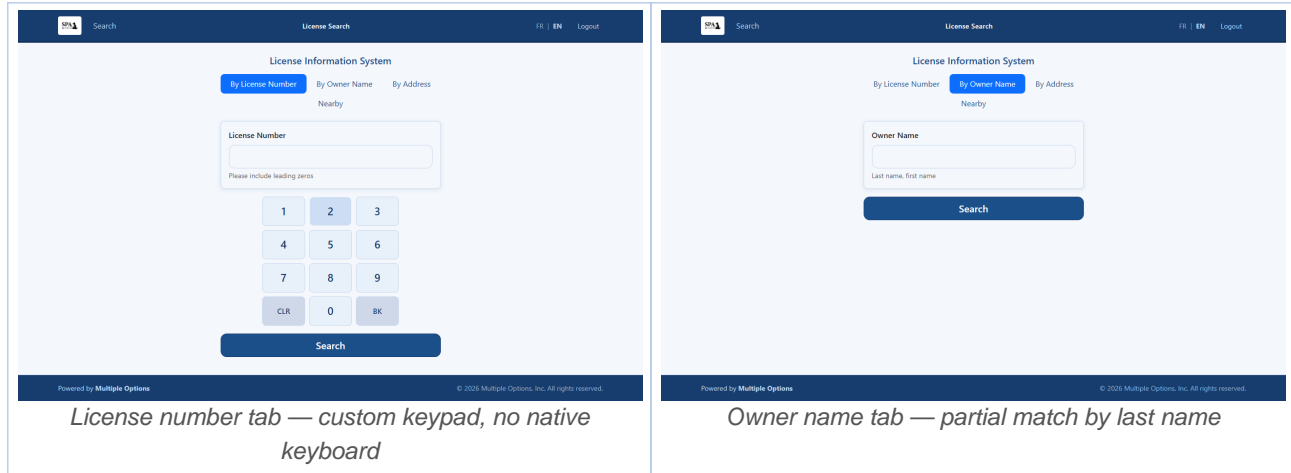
SPA Search License Search FR | EN Logout

License Information System

By License Number By Owner Name By Address Nearby

License Number

Please include leading zeros

| 1 | 2 | 3 |
|---|---|---|
| 4 | 5 | 6 |
| 7 | 8 | 9 |
| CLR | 0 | BK |

Search

Powered by Multiple Options © 2026 Multiple Options, Inc. All rights reserved.

License number tab — custom keypad, no native keyboard

SPA Search License Search FR | EN Logout

License Information System

By License Number By Owner Name By Address Nearby

Owner Name

Last name, first name

Search

Powered by Multiple Options © 2026 Multiple Options, Inc. All rights reserved.

Owner name tab — partial match by last name